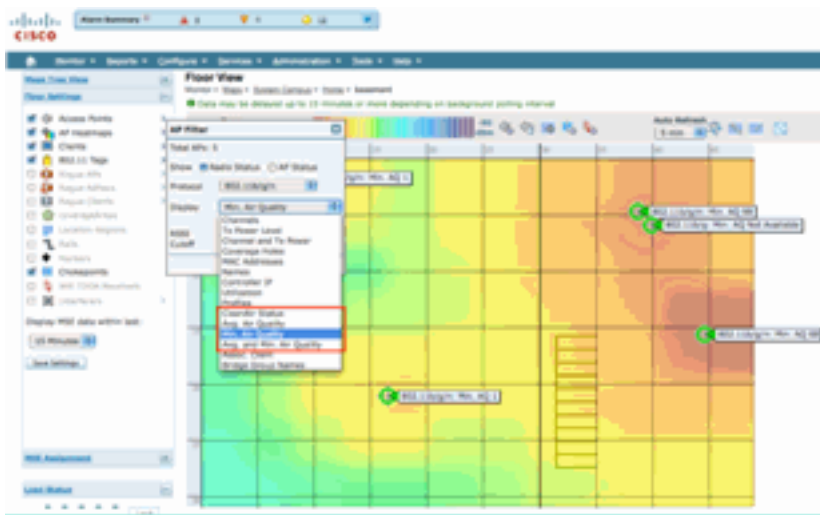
cisco

Alarm Summary

Monitor ▾ Reports ▾ Configure ▾ Services ▾ Administration ▾ Tools ▾ Help ▾

Floor View

Monitor > Maps > System Campus > Home > basement

Data may be delayed up to 15 minutes or more depending on background polling interval

Floor Settings

Access Points
AP Heatmaps
Clients
802.11 Tags
Rogue APs
Rogue Adhocs
Rogue Clients
Coverage Areas
Location Regions
Rails
Markers
Chokepoints
WiFi TDOA Receivers
Interferers

Display MSE data within last

15 Minutes

Save Settings

MSE Assignment

Load Status

AP Filter

Total APs: 5

Show Radio Status AP Status

Protocol 802.11b/g/n

Display Min. Air Quality

MSE Cutoff

Channels
Tx Power Level
Channel and Tx Power
Coverage Holes
MAC Addresses
Names
Controller IP
Utilization
Profiles
CleanAir Status
Avg. Air Quality
Min. Air Quality
Avg. and Min. Air Quality
Bridge Group Names

Auto Refresh

5 min

802.11b/g/n: Min. AQ 1

802.11b/g/n: Min. AQ 98

802.11b/g/n: Min. AQ Not Available

802.11b/g/n: Min. AQ 98

802.11b/g/n: Min. AQ 1